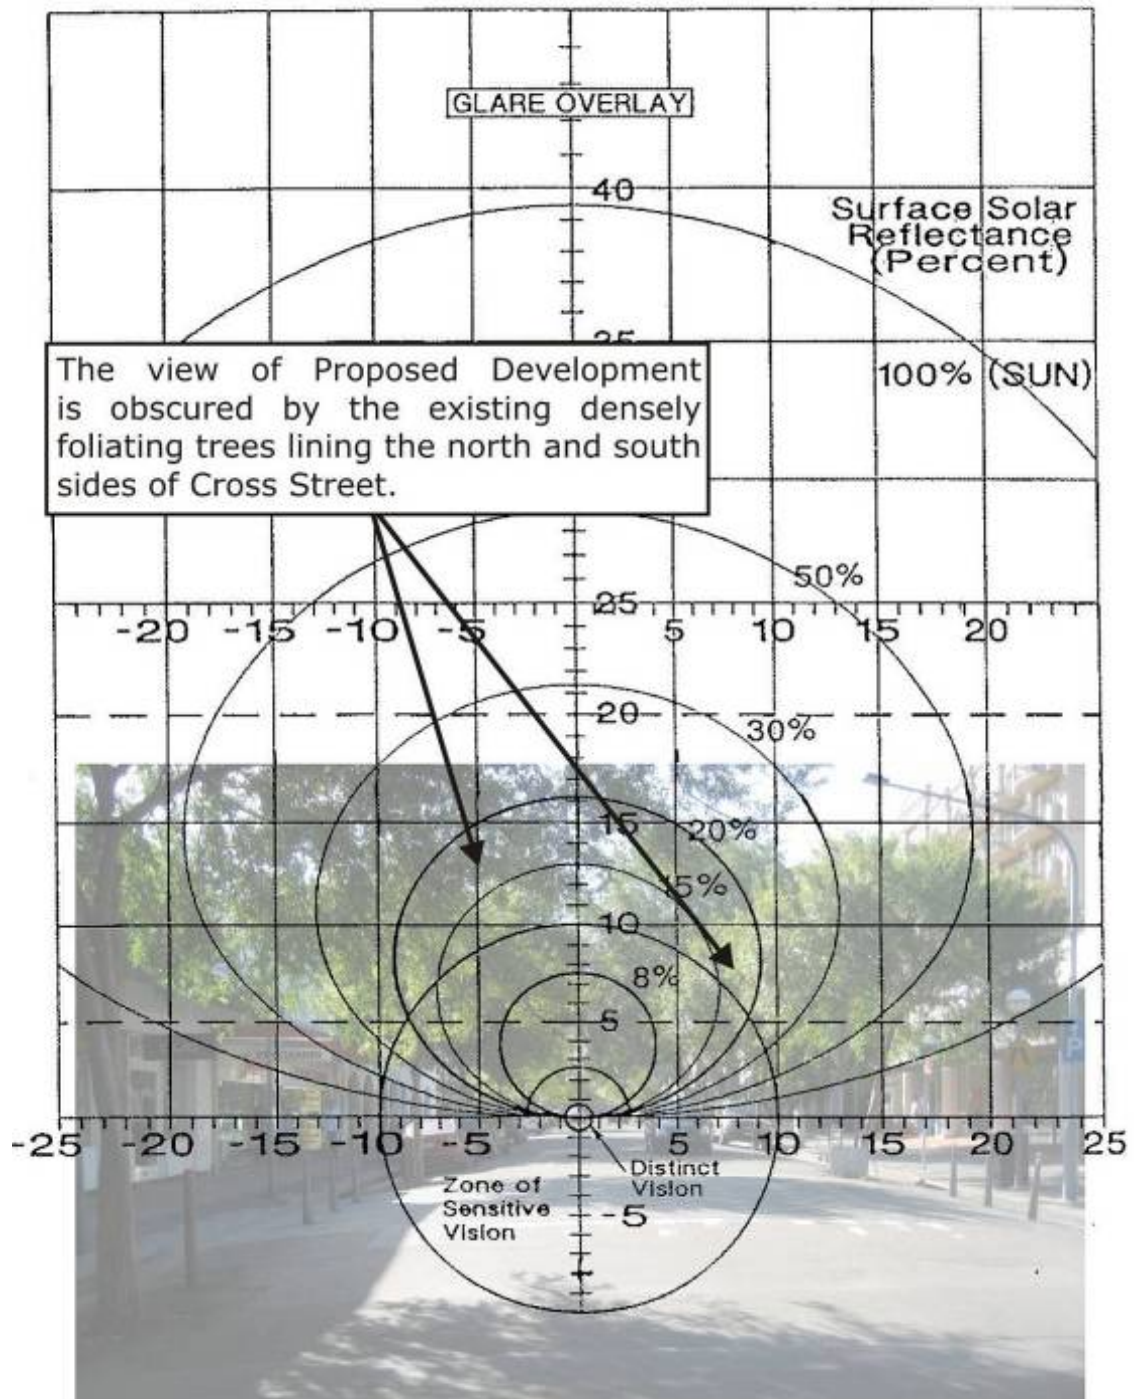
GLARE OVERLAY

40

Surface Solar Reflectance (Percent)

35

The view of Proposed Development is obscured by the existing densely foliating trees lining the north and south sides of Cross Street.

100% (SUN)

50%

-20 -15 -10 -5 25 5 10 15 20

20

30%

15

20%

15%

10

8%

5

-25 -20 -15 -10 -5 5 10 15 20 25

Distinct Vision

Zone of Sensitive Vision

-5